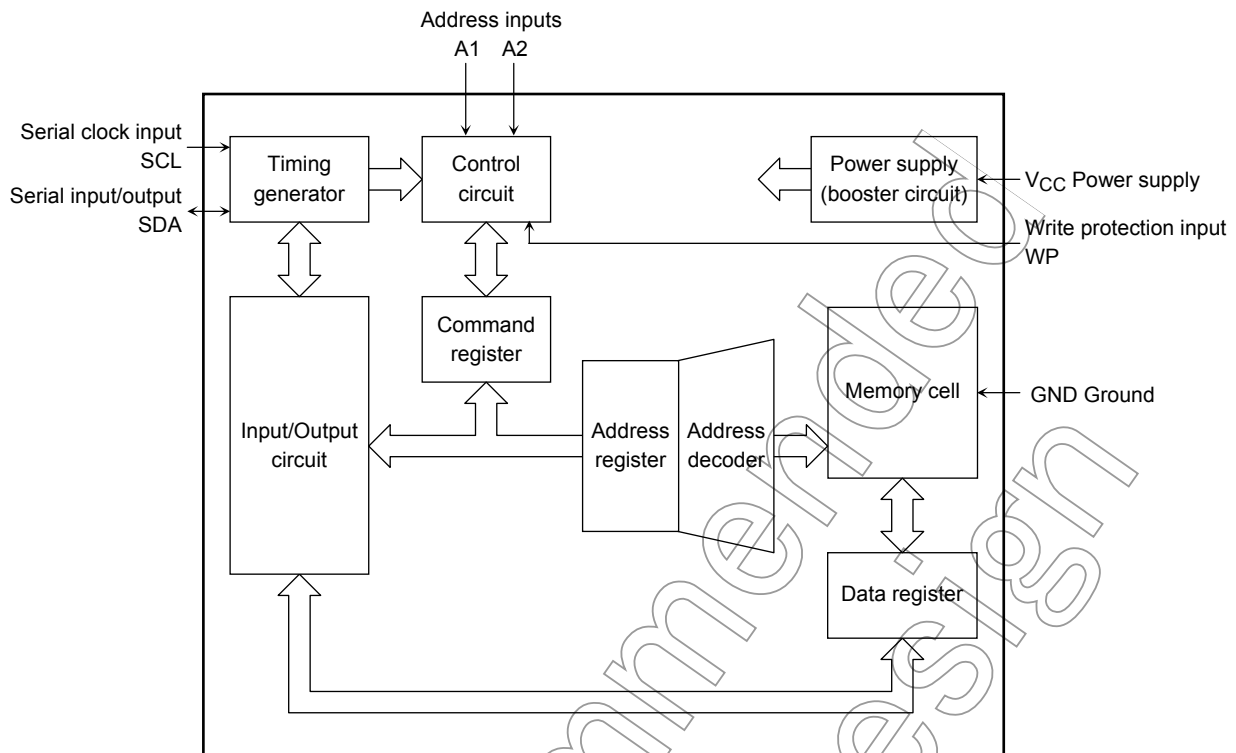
Address inputs
A1 A2

Serial clock input
SCL

Serial input/output
SDA

Timing generator

Control circuit

Power supply (booster circuit)

$V_{CC}$ Power supply

Write protection input
WP

Command register

Input/Output circuit

Address register

Address decoder

Memory cell

GND Ground

Data register

Not recommended for new design